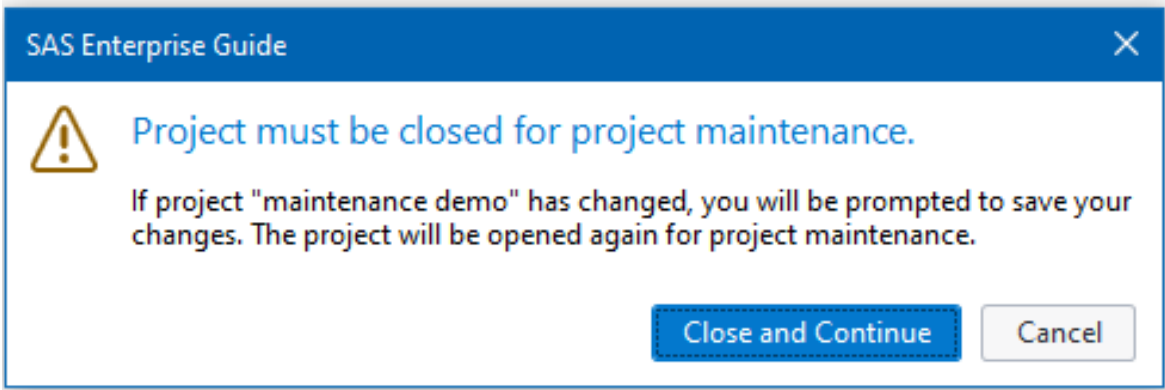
SAS Enterprise Guide

Project must be closed for project maintenance.

If project "maintenance demo" has changed, you will be prompted to save your changes. The project will be opened again for project maintenance.

Close and Continue

Cancel